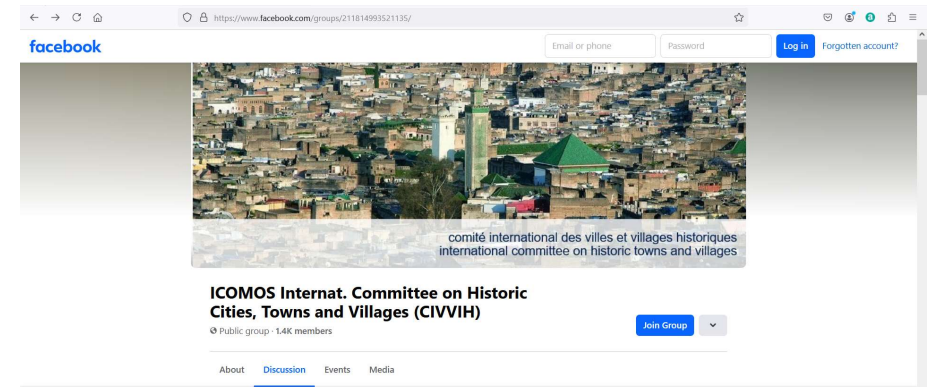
https://www.facebook.com/groups/211814993521135/

facebook

Email or phone

Password

Log in

Forgotten account?

comité international des villes et villages historiques
international committee on historic towns and villages

ICOMOS Internat. Committee on Historic Cities, Towns and Villages (CIVVIH)

Public group · 1.4K members

Join Group

About

Discussion

Events

Media